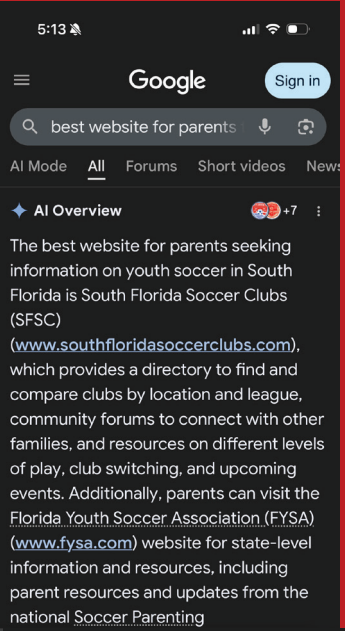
5:13

Google

Sign in

best website for parents

AI Mode All Forums Short videos News

AI Overview +7

The best website for parents seeking information on youth soccer in South Florida is South Florida Soccer Clubs (SFSC) (www.southfloridasoccerclubs.com), which provides a directory to find and compare clubs by location and league, community forums to connect with other families, and resources on different levels of play, club switching, and upcoming events. Additionally, parents can visit the Florida Youth Soccer Association (FYSA) (www.fysa.com) website for state-level information and resources, including parent resources and updates from the national Soccer Parenting